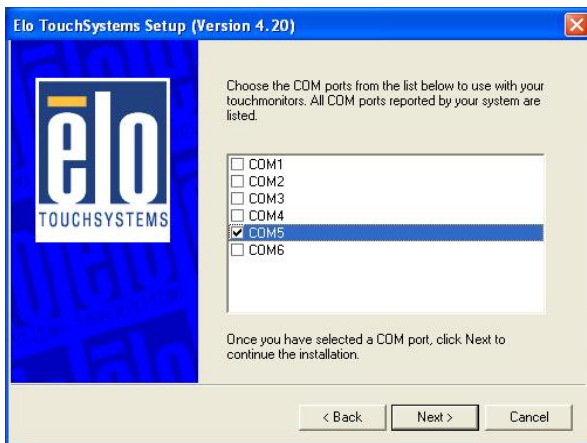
Elo TouchSystems Setup (Version 4.20)

elo
TOUCHSYSTEMS

Choose the COM ports from the list below to use with your touchmonitors. All COM ports reported by your system are listed.

COM1
COM2
COM3
COM4
COM5
COM6

Once you have selected a COM port, click Next to continue the installation.

< Back
Next >
Cancel